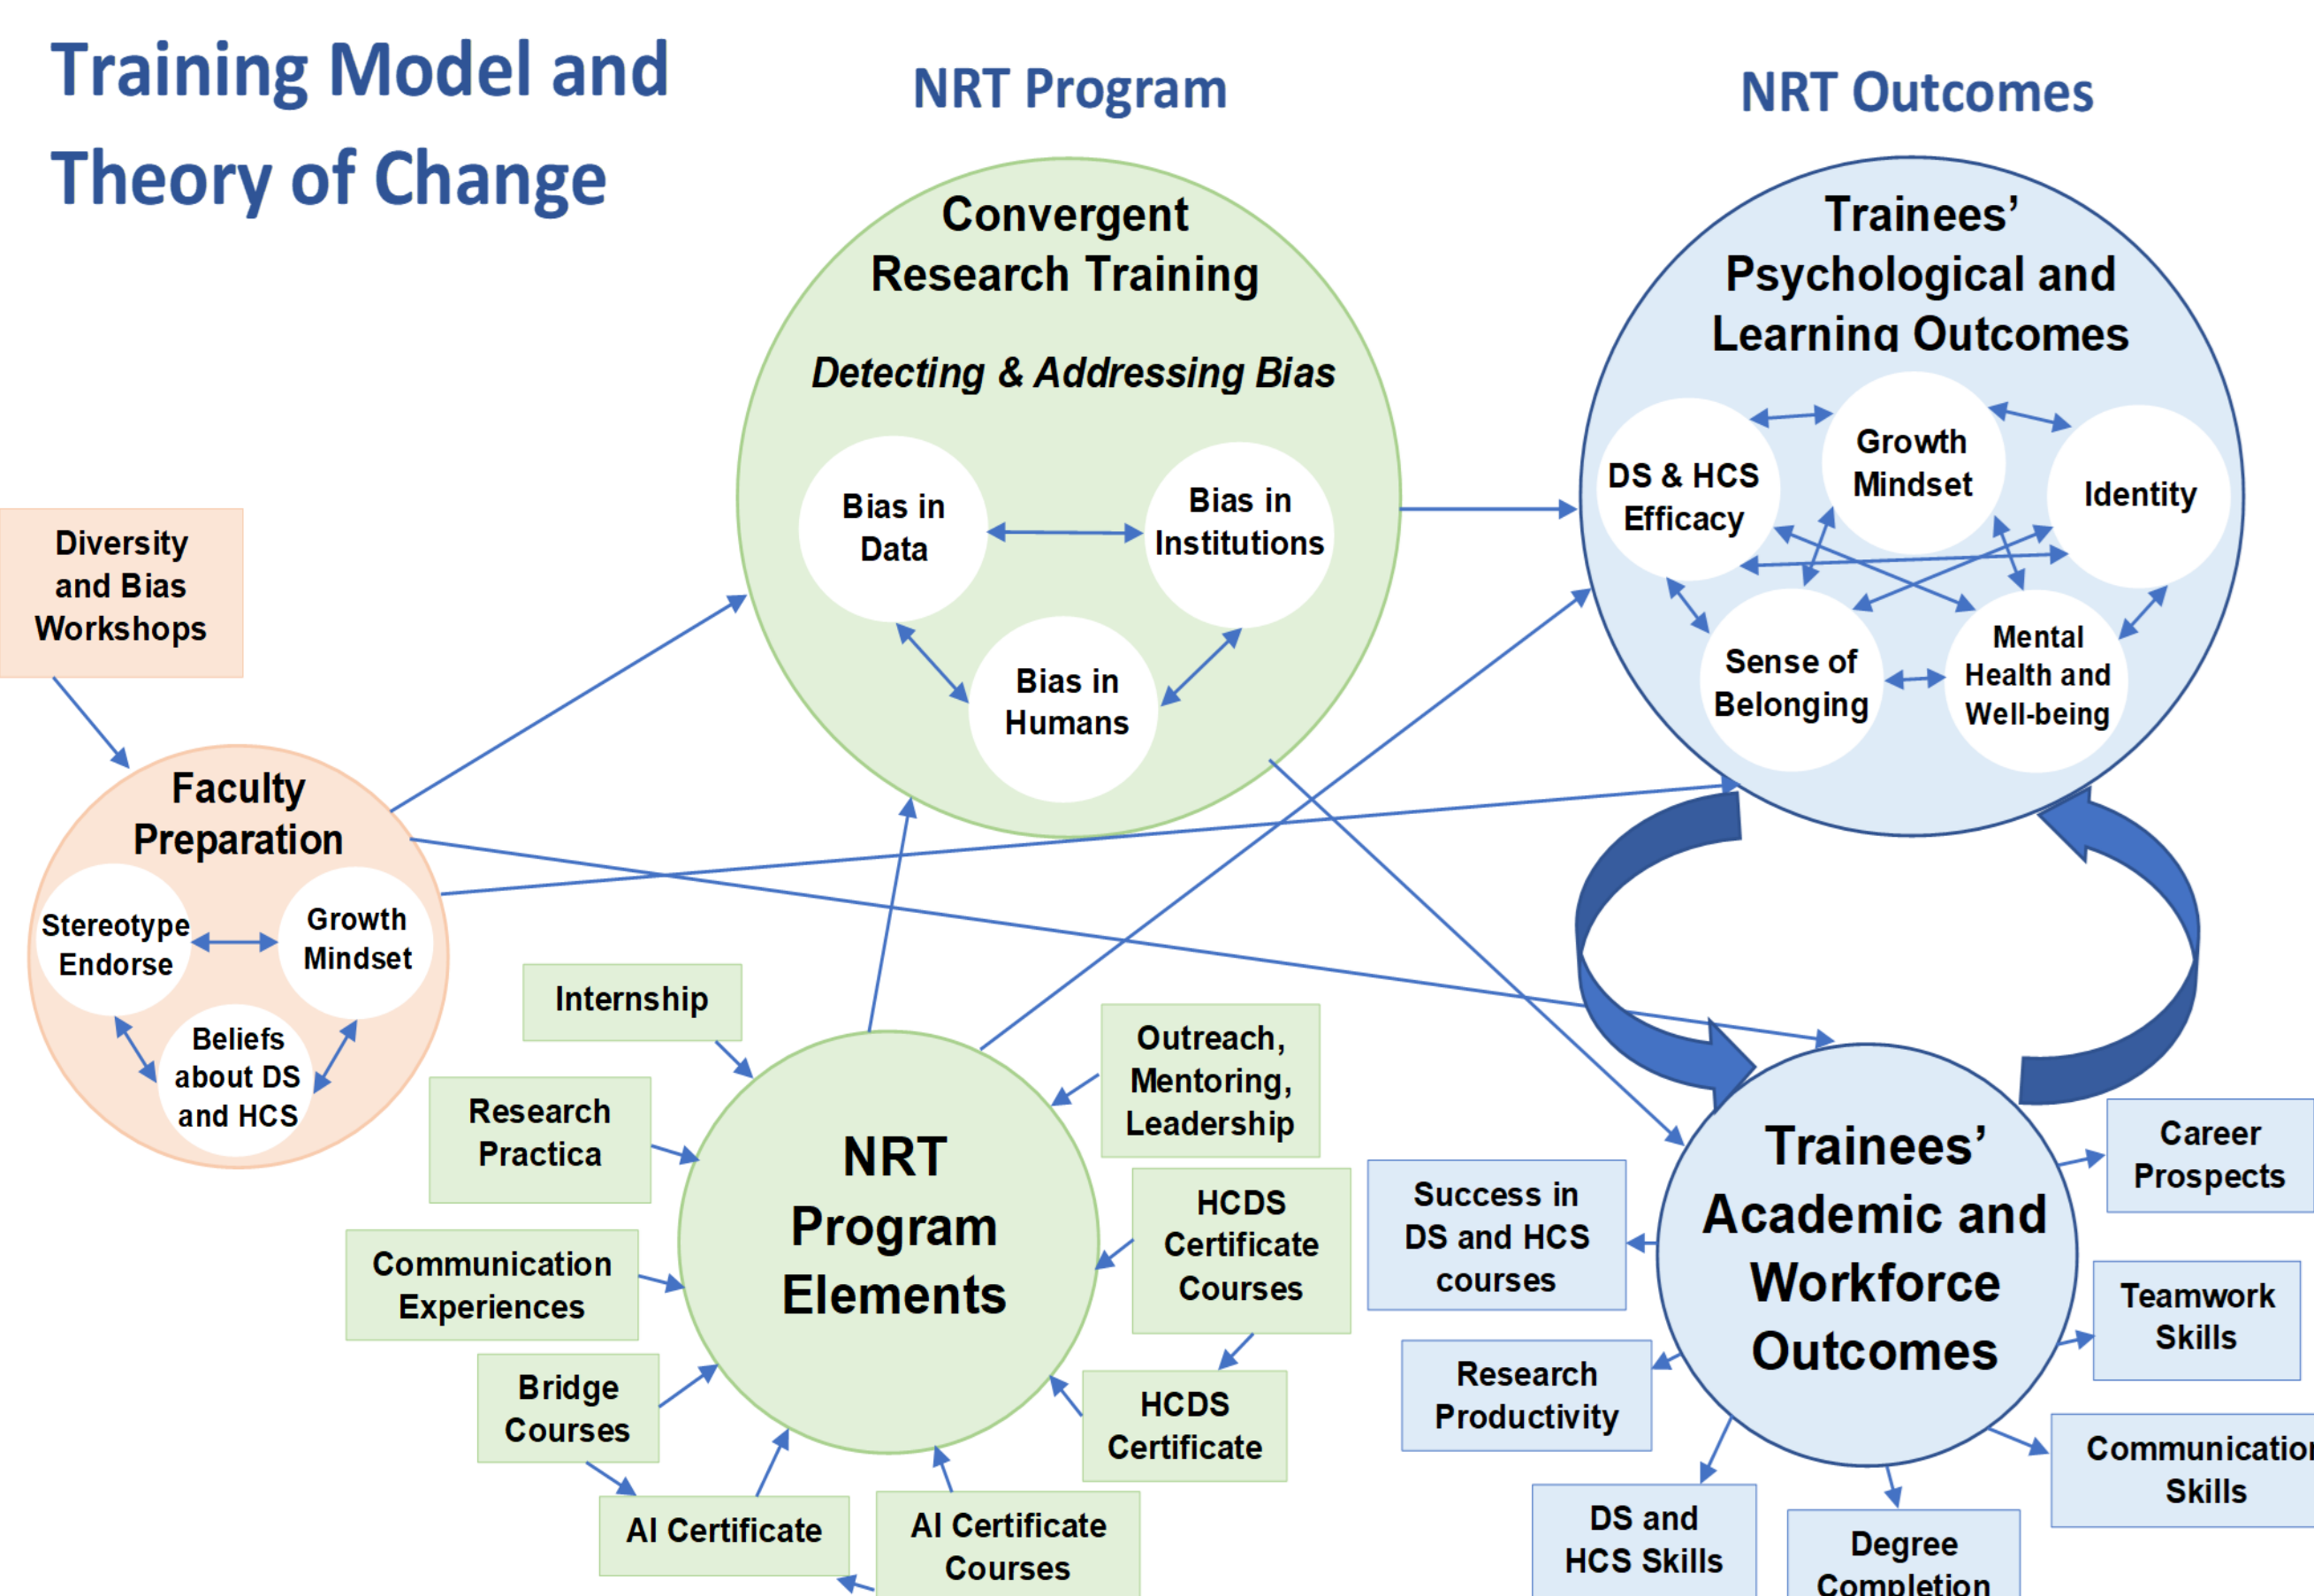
Training Model and Theory of Change

NRT Program

NRT Outcomes

Convergent Research Training

Detecting & Addressing Bias

Bias in Data

Bias in Institutions

Bias in Humans

Trainees' Psychological and Learning Outcomes

DS & HCS Efficacy

Growth Mindset

Identity

Sense of Belonging

Mental Health and Well-being

Diversity and Bias Workshops

Faculty Preparation

Stereotype Endorse

Growth Mindset

Beliefs about DS and HCS

Internship

Research Practica

Communication Experiences

Bridge Courses

AI Certificate

AI Certificate Courses

NRT Program Elements

Outreach, Mentoring, Leadership

HCDS Certificate Courses

HCDS Certificate

Trainees' Academic and Workforce Outcomes

Success in DS and HCS courses

Research Productivity

DS and HCS Skills

Degree Completion

Communicatio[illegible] Skills

Teamwork Skills

Career Prospects